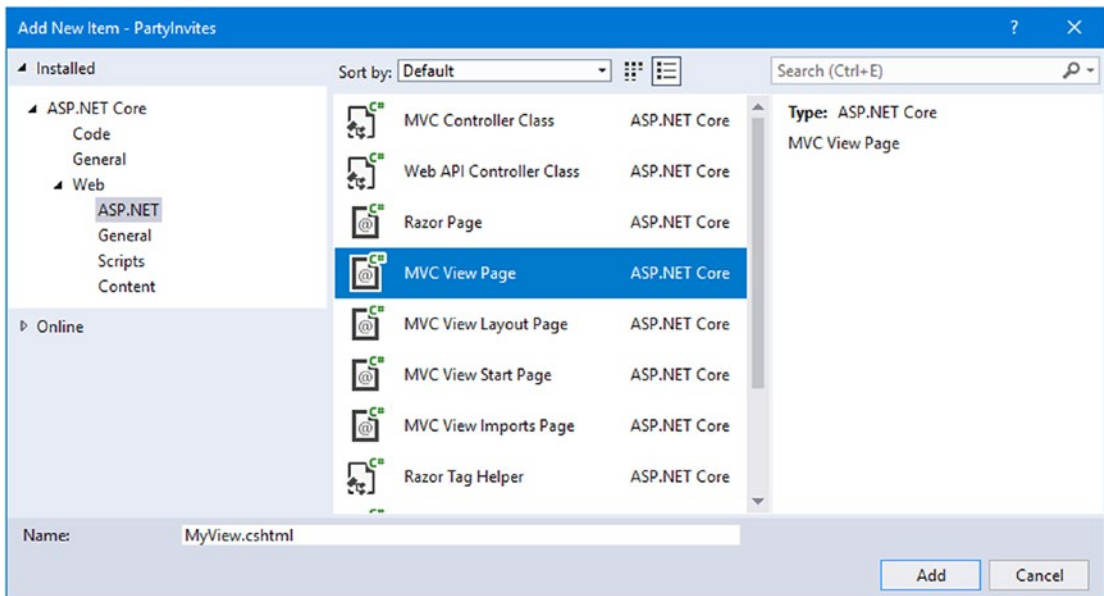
Add New Item - PartyInvites

?

✕

◢ Installed

◢ ASP.NET Core
Code
General
◢ Web
ASP.NET
General
Scripts
Content

▷ Online

Sort by: Default

Search (Ctrl+E)

| | |
|---|---|
| MVC Controller Class | ASP.NET Core |
| Web API Controller Class | ASP.NET Core |
| Razor Page | ASP.NET Core |
| MVC View Page | ASP.NET Core |
| MVC View Layout Page | ASP.NET Core |
| MVC View Start Page | ASP.NET Core |
| MVC View Imports Page | ASP.NET Core |
| Razor Tag Helper | ASP.NET Core |

Type: ASP.NET Core
MVC View Page

Name: MyView.cshtml

Add
Cancel